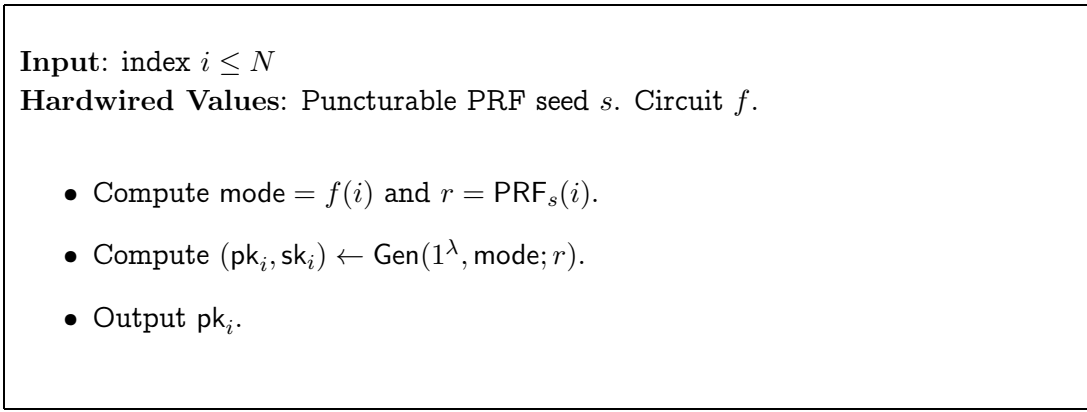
**Input**: index $i \leq N$
**Hardwired Values**: Puncturable PRF seed $s$. Circuit $f$.

- Compute $\mathsf{mode} = f(i)$ and $r = \mathsf{PRF}_s(i)$.
- Compute $(\mathsf{pk}_i, \mathsf{sk}_i) \leftarrow \mathsf{Gen}(1^\lambda, \mathsf{mode}; r)$.
- Output $\mathsf{pk}_i$.